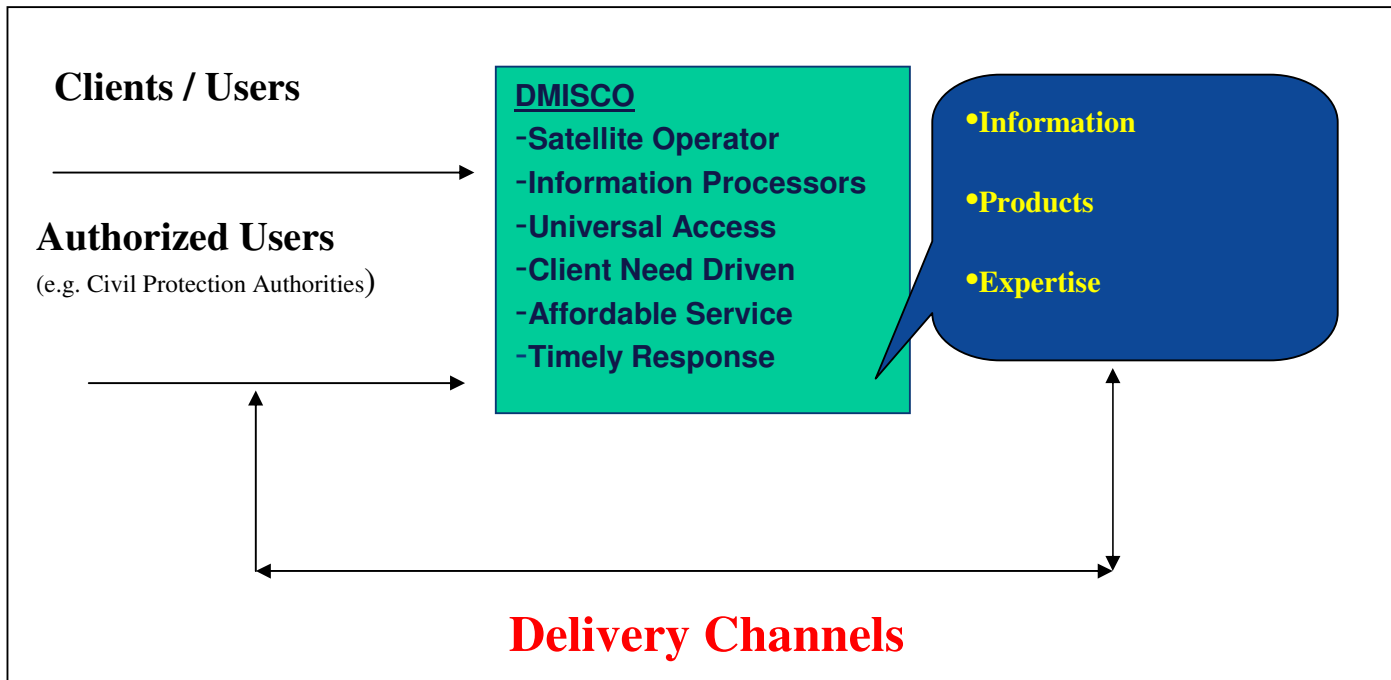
Clients / Users

Authorized Users
(e.g. Civil Protection Authorities)

DMISCO
-Satellite Operator
-Information Processors
-Universal Access
-Client Need Driven
-Affordable Service
-Timely Response

•Information
•Products
•Expertise

Delivery Channels